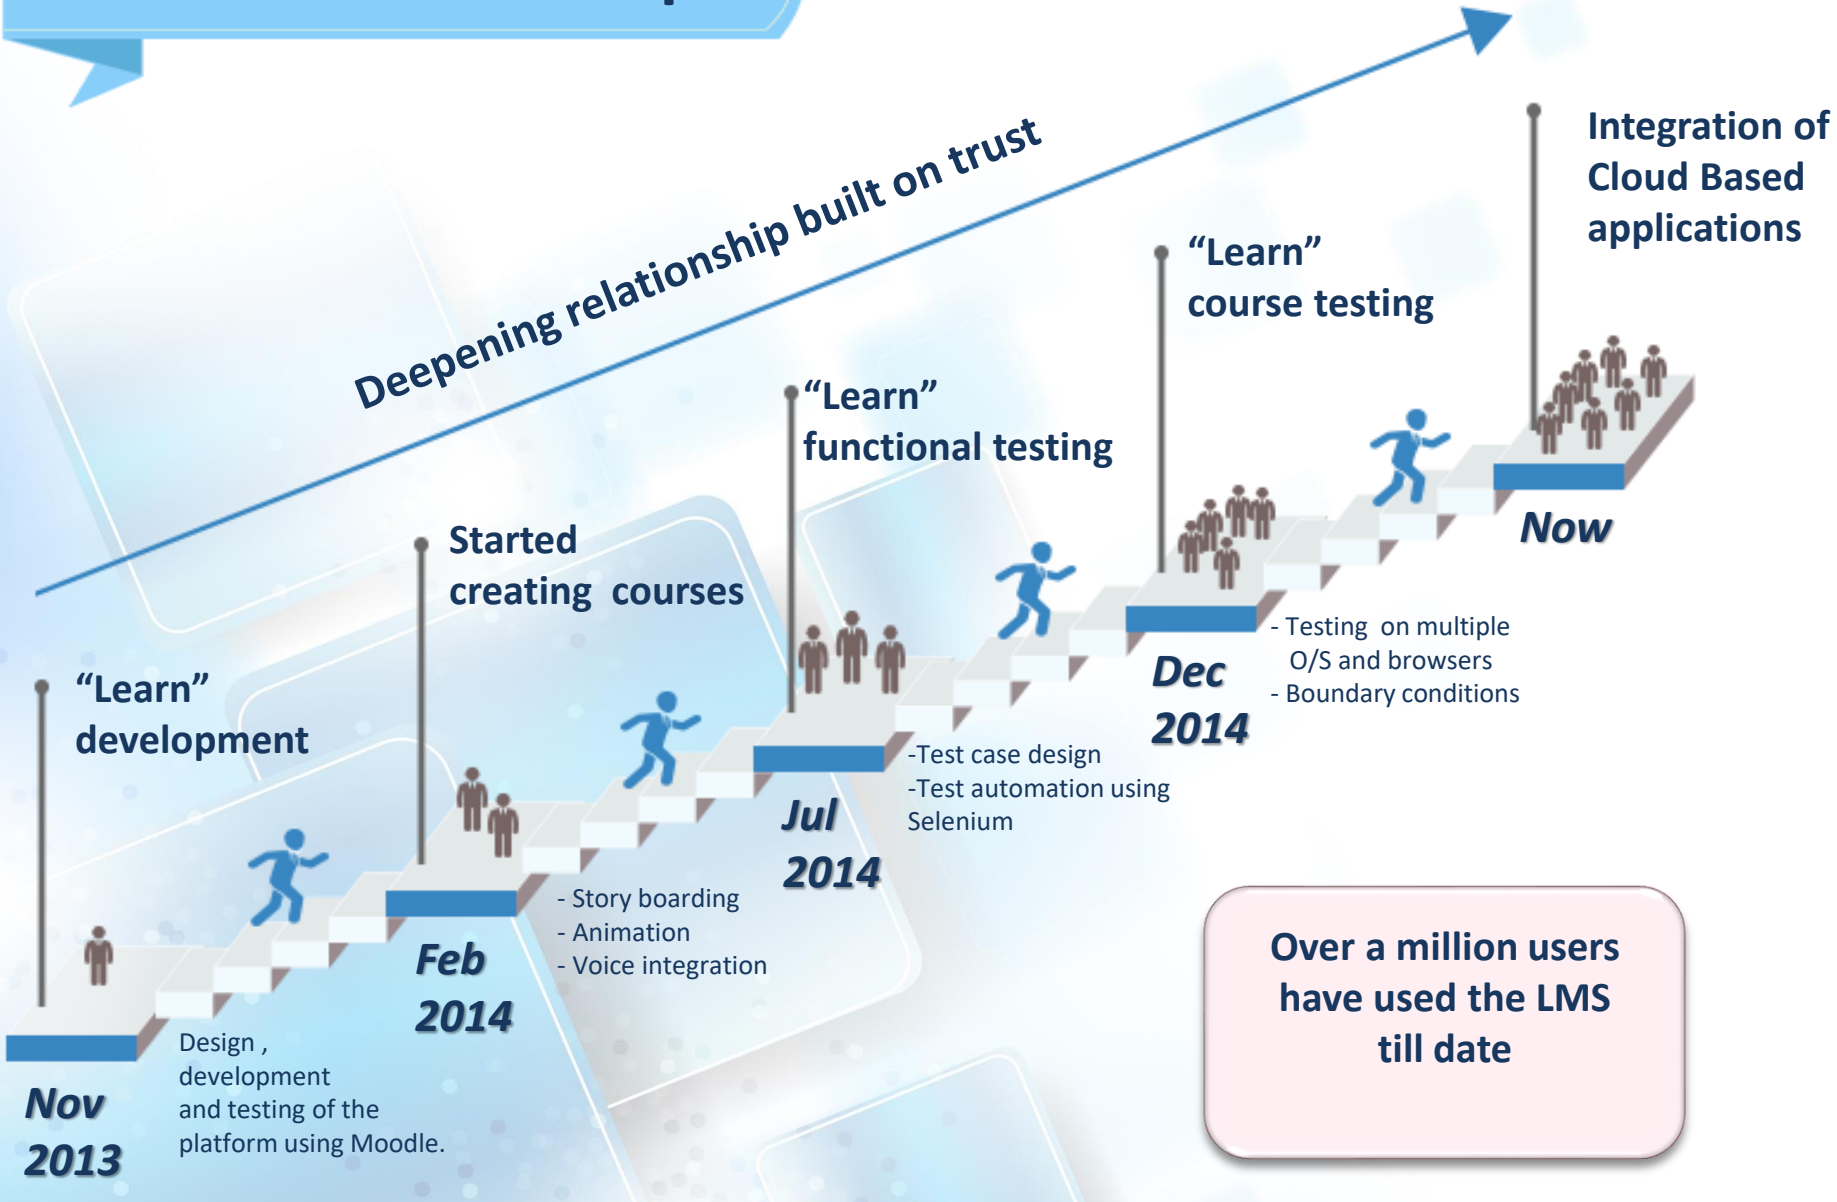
Deepening relationship built on trust

Integration of Cloud Based applications

"Learn" course testing

"Learn" functional testing

Started creating courses

"Learn" development

Now

- Testing on multiple O/S and browsers
- Boundary conditions

Dec 2014

-Test case design
-Test automation using Selenium

Jul 2014

- Story boarding
- Animation
- Voice integration

Feb 2014

Design , development and testing of the platform using Moodle.

Nov 2013

Over a million users have used the LMS till date